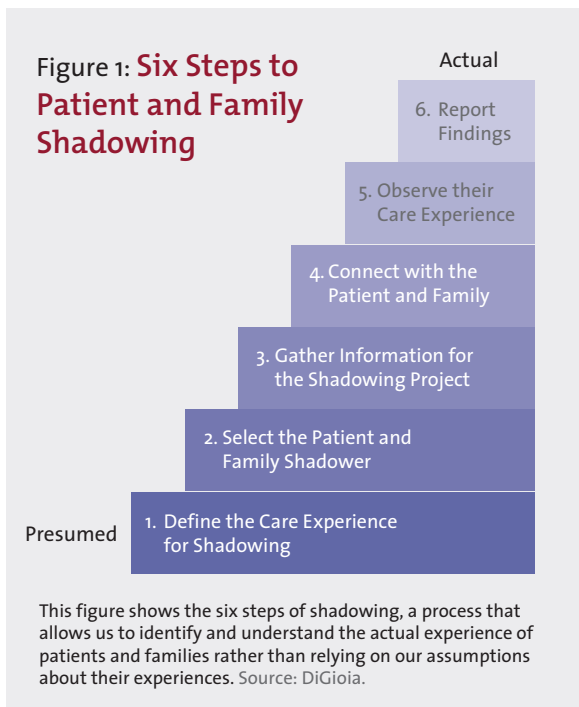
Figure 1: Six Steps to Patient and Family Shadowing

Actual

6. Report Findings

5. Observe their Care Experience

4. Connect with the Patient and Family

3. Gather Information for the Shadowing Project

2. Select the Patient and Family Shadower

Presumed

1. Define the Care Experience for Shadowing

This figure shows the six steps of shadowing, a process that allows us to identify and understand the actual experience of patients and families rather than relying on our assumptions about their experiences. Source: DiGioia.